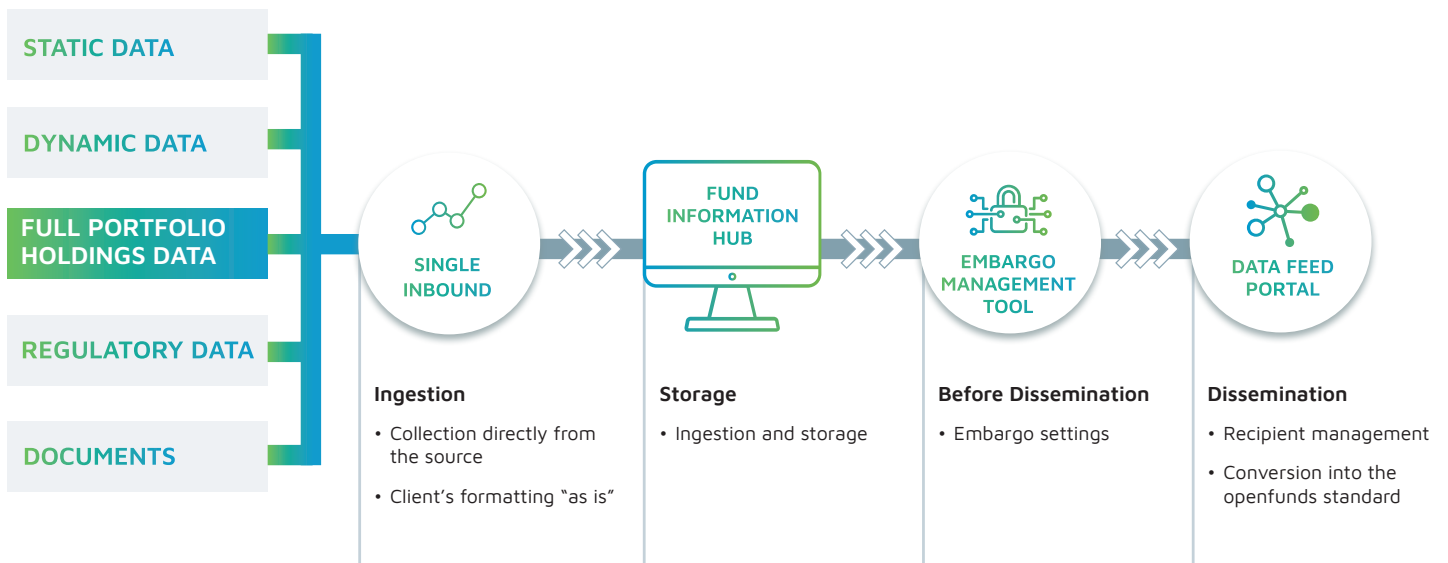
STATIC DATA

DYNAMIC DATA

FULL PORTFOLIO HOLDINGS DATA

REGULATORY DATA

DOCUMENTS

SINGLE INBOUND

FUND INFORMATION HUB

EMBARGO MANAGEMENT TOOL

DATA FEED PORTAL

Ingestion

• Collection directly from the source

• Client's formatting "as is"

Storage

• Ingestion and storage

Before Dissemination

• Embargo settings

Dissemination

• Recipient management

• Conversion into the openfunds standard